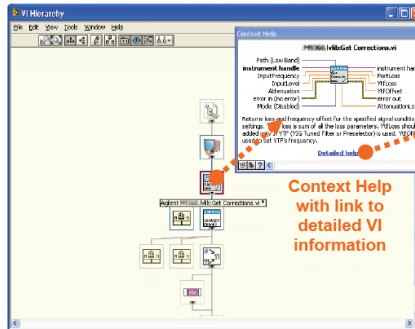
VI Hierarchy

File Edit View Tools Window Help

Context Help

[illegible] lvlibGet Corrections.vi

Path (Low Band)
instrument handle
InputFrequency
InputLevel
Attenuation
error in (no error)
Mode (Disabled)

instrument han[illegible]
Portloss
YIFLoss
YIFOffset
error out
Attenuation...

Returns loss and frequency offset for the specified signal conditio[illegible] settings. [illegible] loss is sum of all the loss parameters. YIFLoss shoul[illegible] added only if YTF (YIG Tuned Filter or Preselector) is used. YIFOff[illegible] used to set YTFs frequency.

Detailed help

Agilent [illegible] lvlibGet Corrections.vi *

Context Help with link to detailed VI information